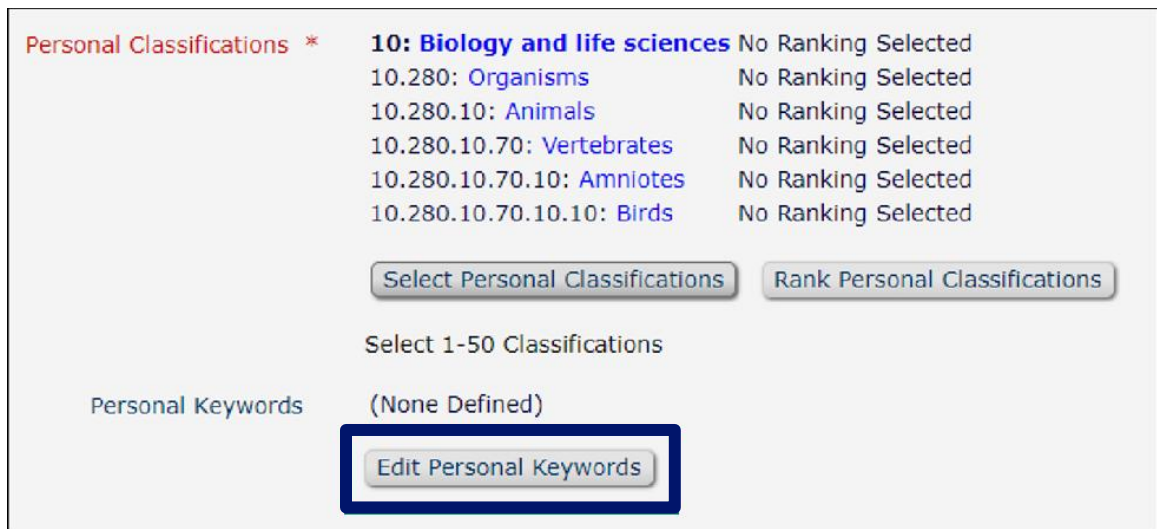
Personal Classifications *

| | |
|---|---|
| 10: Biology and life sciences | No Ranking Selected |
| 10.280: Organisms | No Ranking Selected |
| 10.280.10: Animals | No Ranking Selected |
| 10.280.10.70: Vertebrates | No Ranking Selected |
| 10.280.10.70.10: Amniotes | No Ranking Selected |
| 10.280.10.70.10.10: Birds | No Ranking Selected |

Select Personal Classifications

Rank Personal Classifications

Select 1-50 Classifications

Personal Keywords

(None Defined)

Edit Personal Keywords